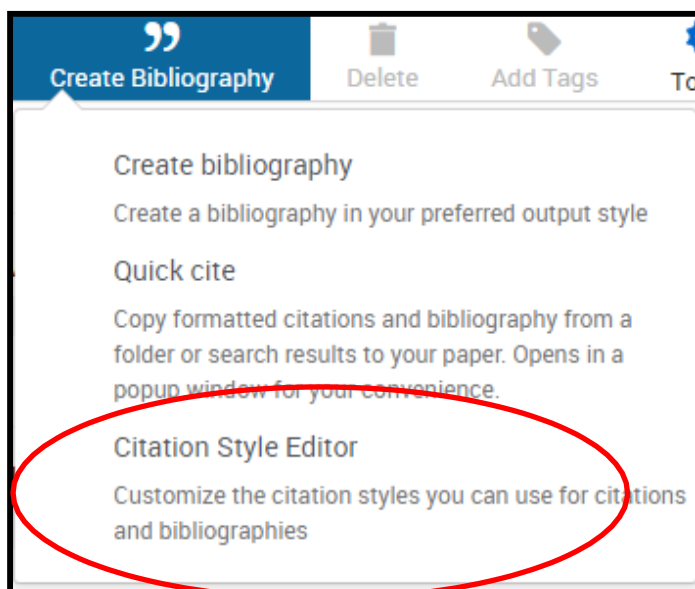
Create Bibliography

Delete

Add Tags

To

Create bibliography

Create a bibliography in your preferred output style

Quick cite

Copy formatted citations and bibliography from a folder or search results to your paper. Opens in a popup window for your convenience.

Citation Style Editor

Customize the citation styles you can use for citations and bibliographies